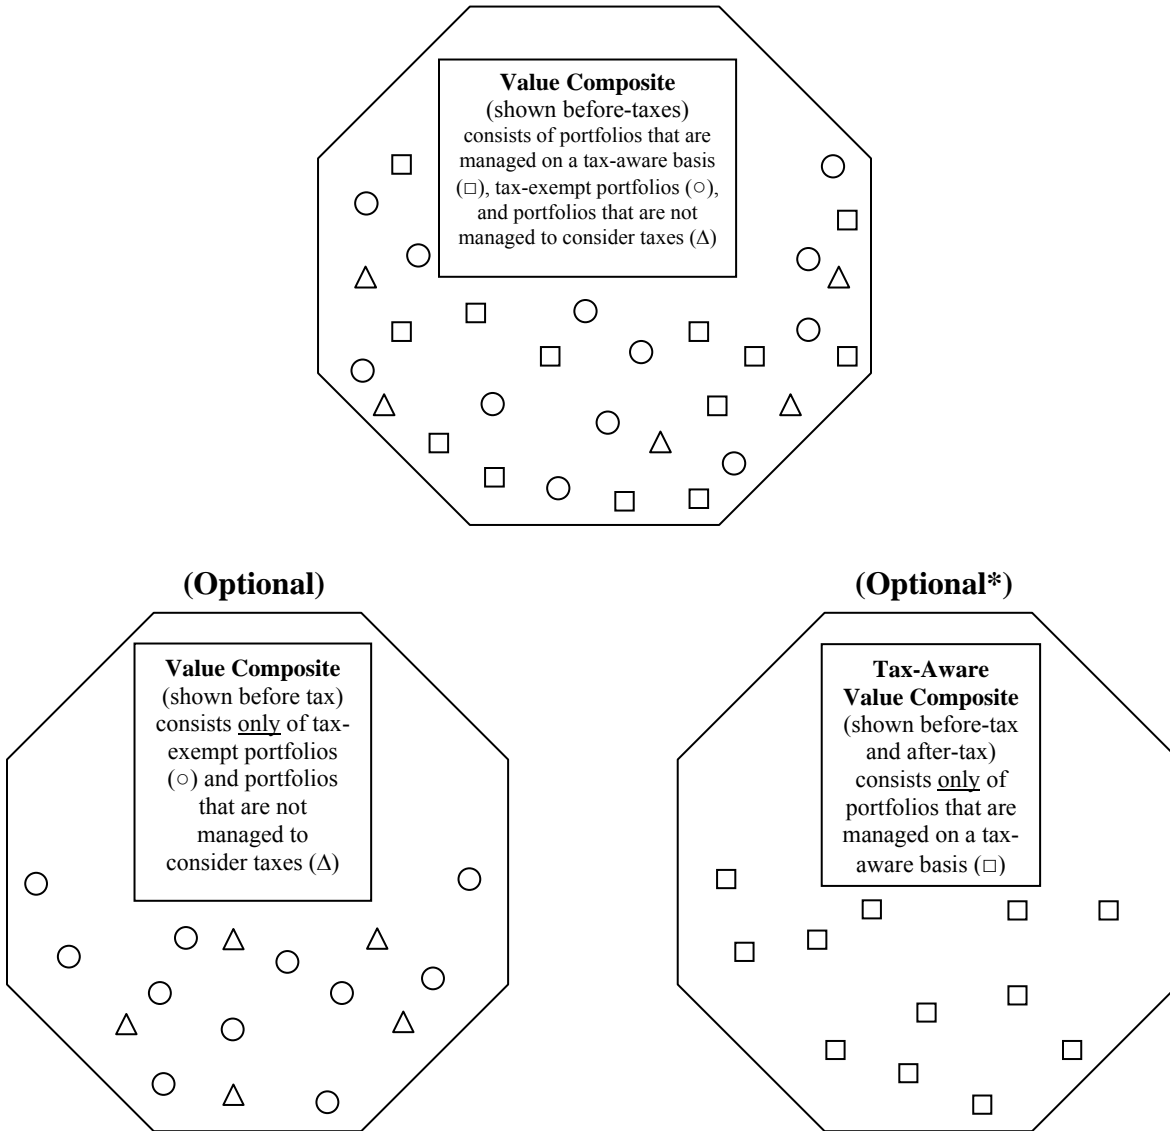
**Value Composite**
(shown before-taxes) consists of portfolios that are managed on a tax-aware basis (□), tax-exempt portfolios (○), and portfolios that are not managed to consider taxes (Δ)

**(Optional)**

**Value Composite**
(shown before tax) consists only of tax-exempt portfolios (○) and portfolios that are not managed to consider taxes (Δ)

**(Optional\*)**

**Tax-Aware Value Composite**
(shown before-tax and after-tax) consists only of portfolios that are managed on a tax-aware basis (□)